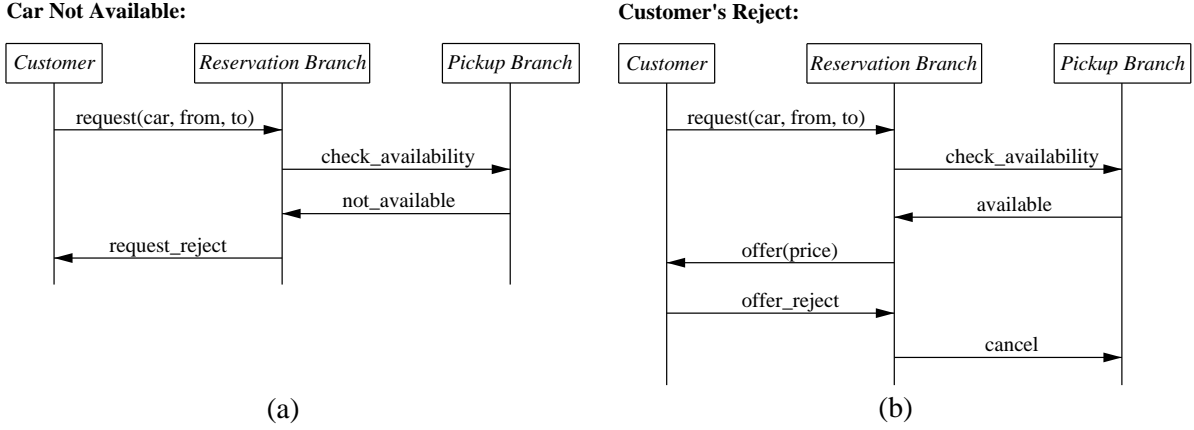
Car Not Available:

Customer

Reservation Branch

Pickup Branch

request(car, from, to)

check_availability

not_available

request_reject

(a)

Customer's Reject:

Customer

Reservation Branch

Pickup Branch

request(car, from, to)

check_availability

available

offer(price)

offer_reject

cancel

(b)